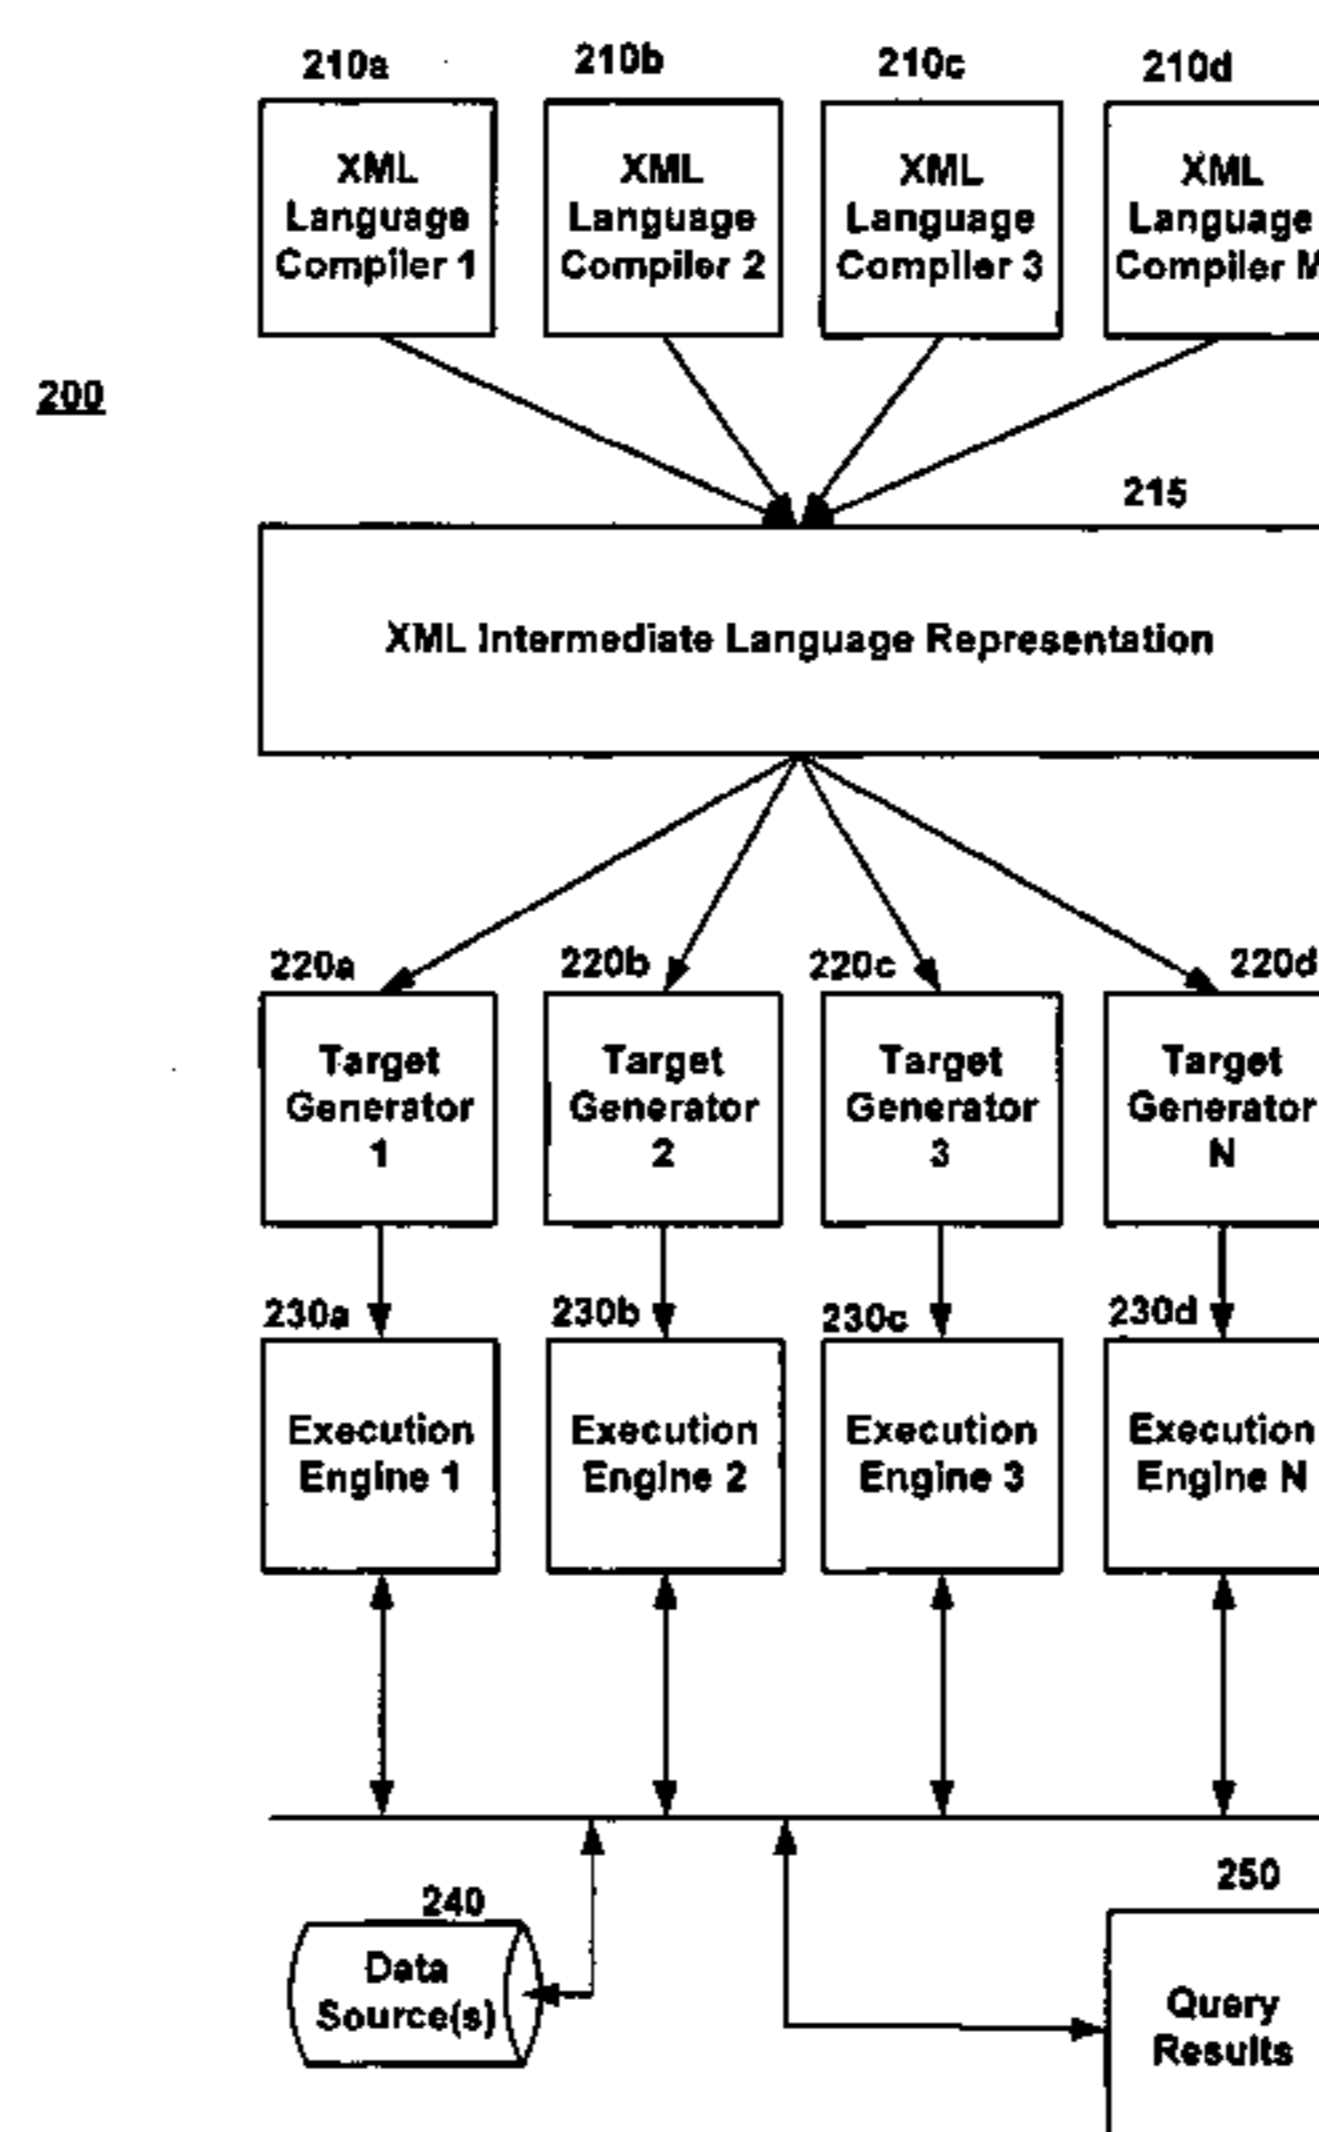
200

210a
XML Language Compiler 1

210b
XML Language Compiler 2

210c
XML Language Compiler 3

210d
XML Language Compiler M

215
XML Intermediate Language Representation

220a
Target Generator 1

220b
Target Generator 2

220c
Target Generator 3

220d
Target Generator N

230a
Execution Engine 1

230b
Execution Engine 2

230c
Execution Engine 3

230d
Execution Engine N

240
Data Source(s)

250
Query Results